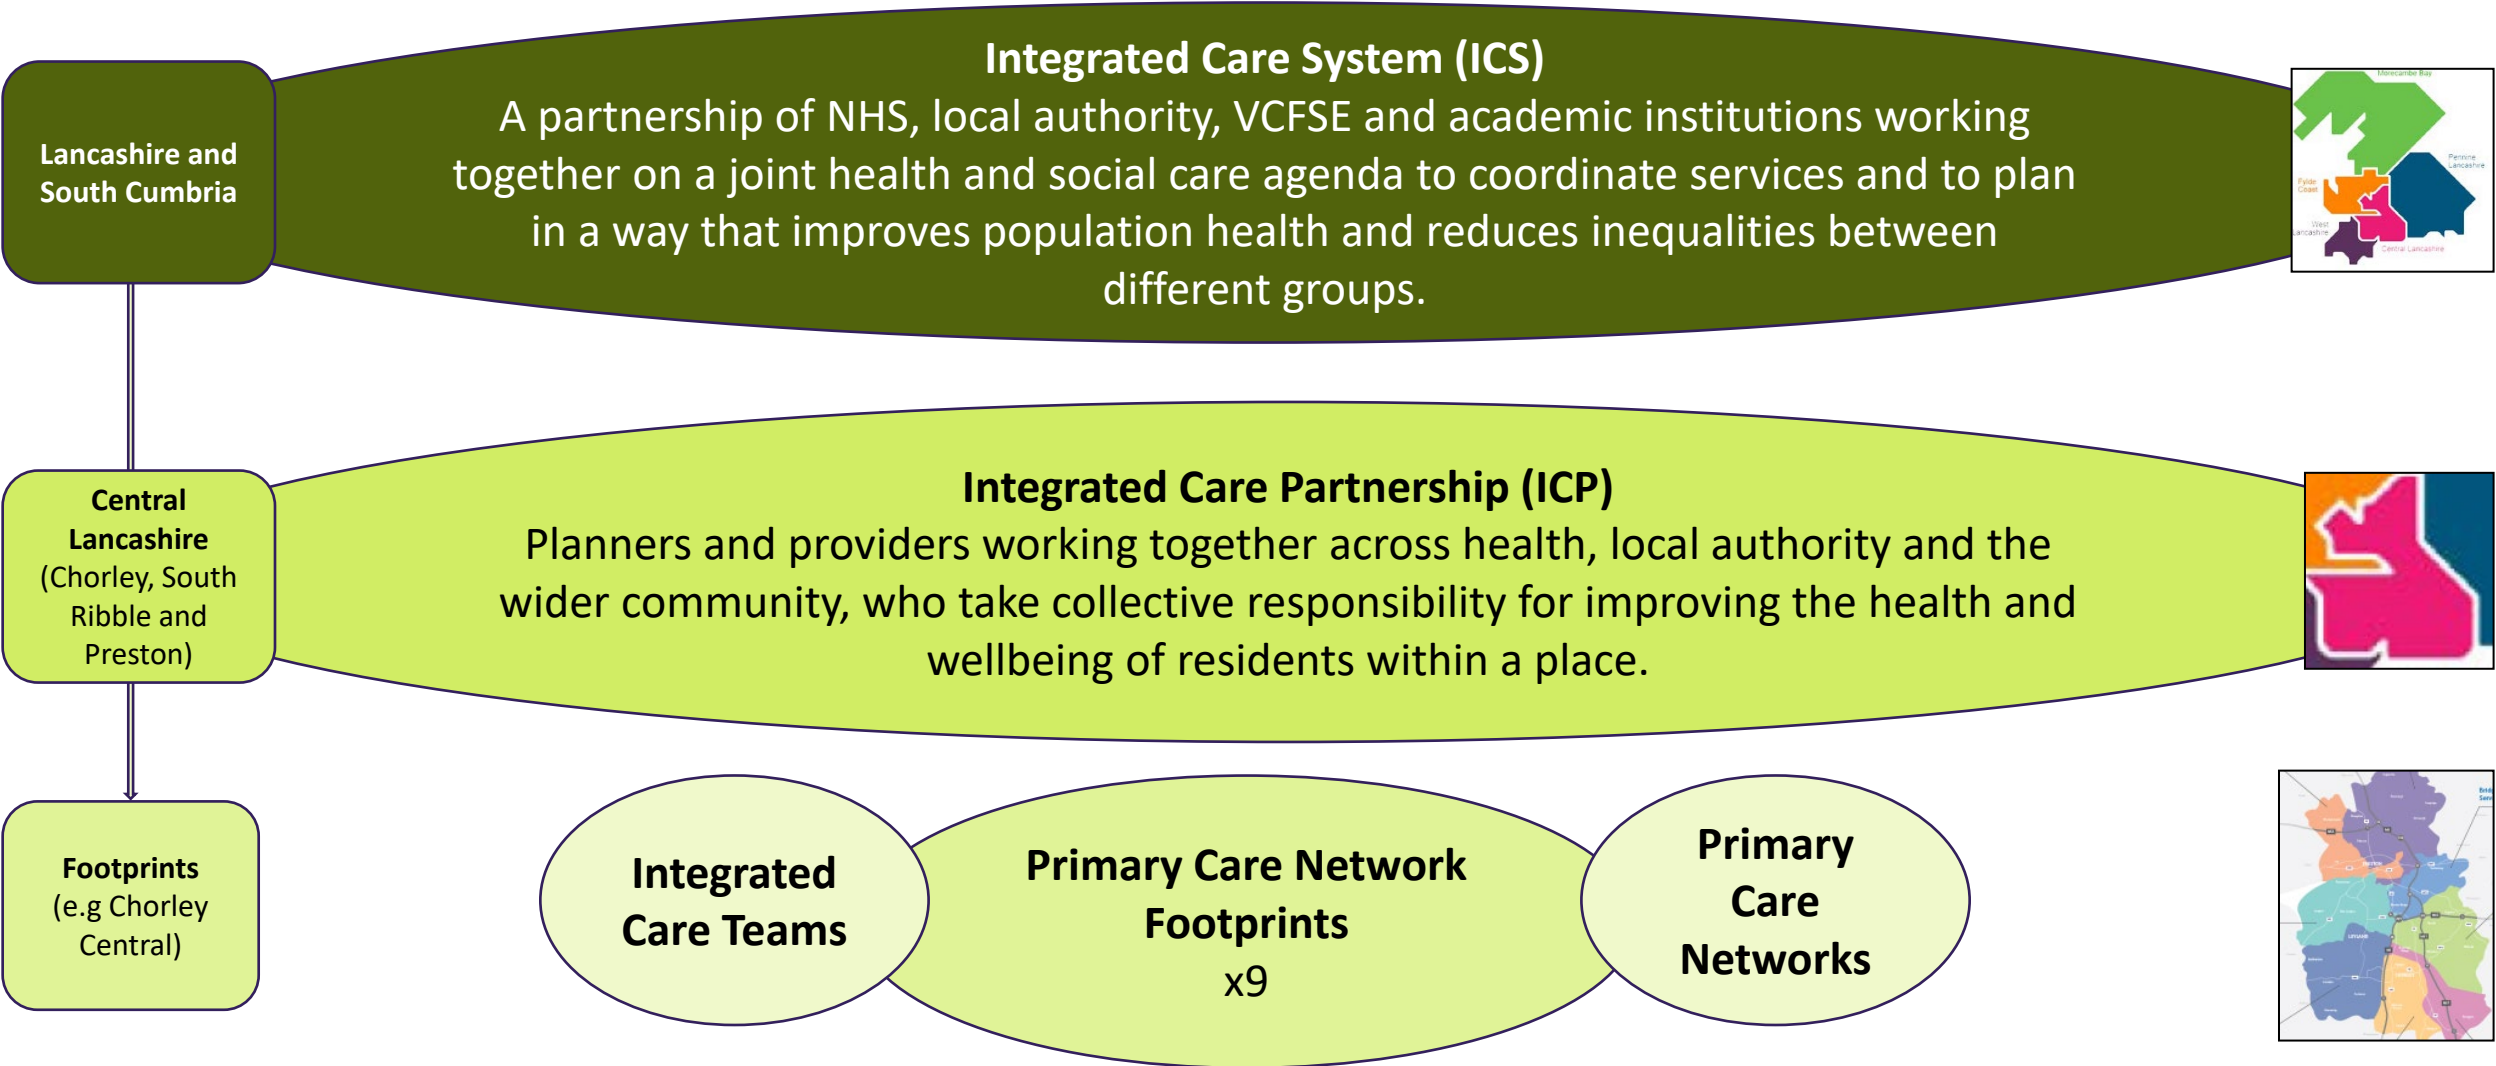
Lancashire and South Cumbria

Integrated Care System (ICS)
A partnership of NHS, local authority, VCFSE and academic institutions working together on a joint health and social care agenda to coordinate services and to plan in a way that improves population health and reduces inequalities between different groups.

Morecambe Bay
Pennine Lancashire
Fylde Coast
West Lancashire
Central Lancashire

Central Lancashire (Chorley, South Ribble and Preston)

Integrated Care Partnership (ICP)
Planners and providers working together across health, local authority and the wider community, who take collective responsibility for improving the health and wellbeing of residents within a place.

Footprints (e.g Chorley Central)

Integrated Care Teams

Primary Care Network Footprints x9

Primary Care Networks